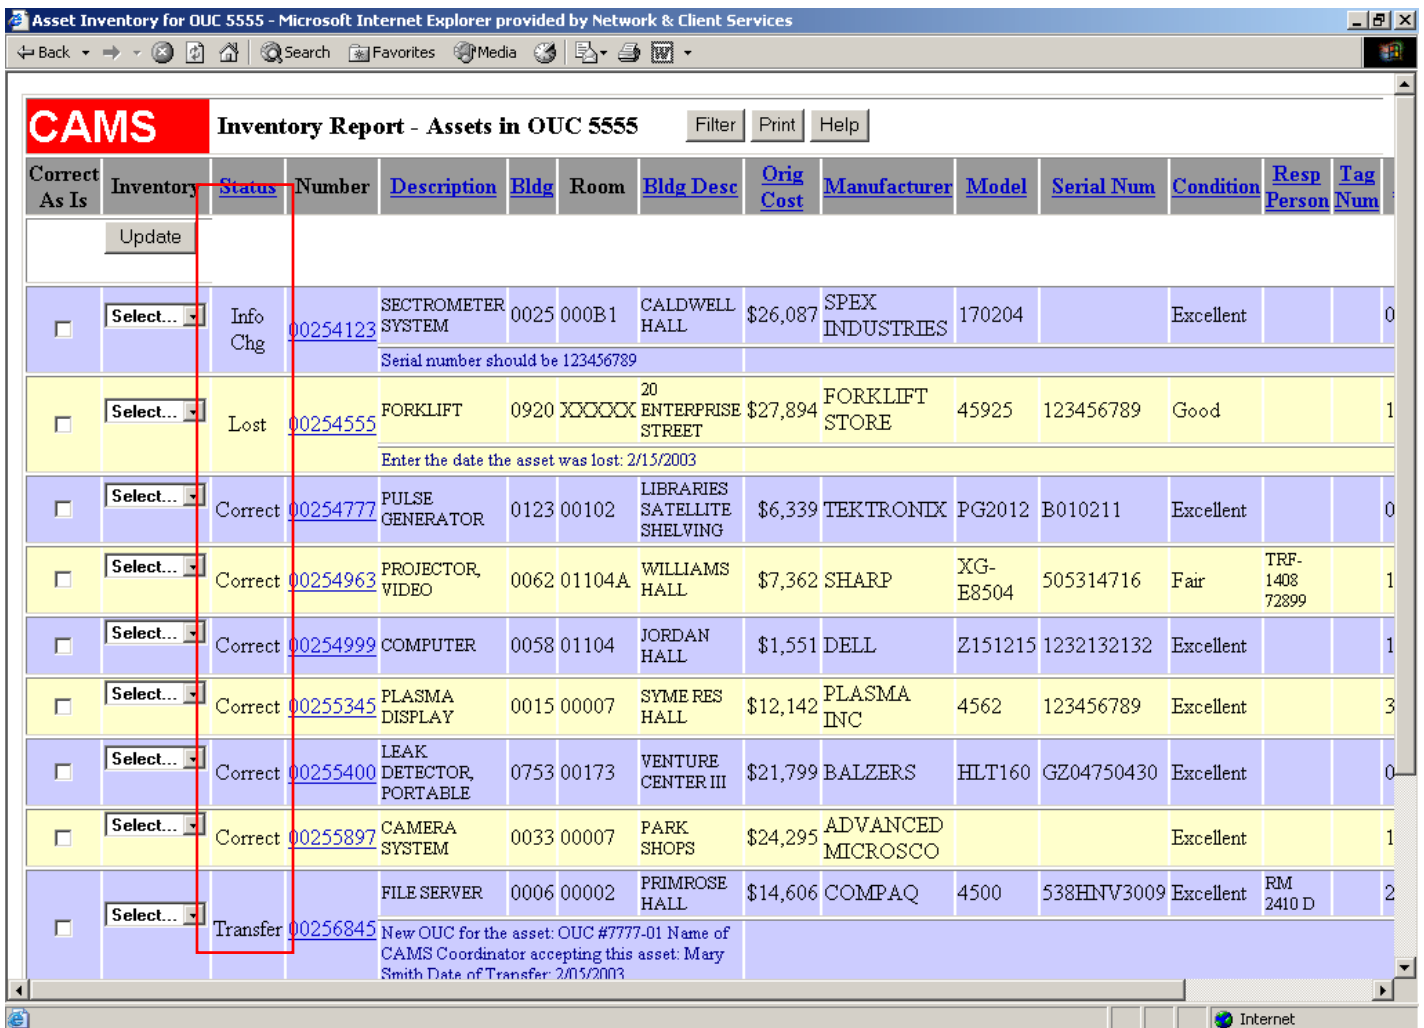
Asset Inventory for OUC 5555 - Microsoft Internet Explorer provided by Network & Client Services

Back Search Favorites Media

CAMS Inventory Report - Assets in OUC 5555 Filter Print Help

| Correct As Is | Inventory | Status | Number | Description | Bldg | Room | Bldg Desc | Orig Cost | Manufacturer | Model | Serial Num | Condition | Resp Person | Tag Num |
|---|---|---|---|---|---|---|---|---|---|---|---|---|---|---|
| | Update | | | | | | | | | | | | | |
| | Select... | Info Chg | 00254123 | SECTROMETER SYSTEM | 0025 | 000B1 | CALDWELL HALL | $26,087 | SPEX INDUSTRIES | 170204 | | Excellent | | 0 |
| | | | | Serial number should be 123456789 | | | | | | | | | | |
| | Select... | Lost | 00254555 | FORKLIFT | 0920 | XXXXX | 20 ENTERPRISE STREET | $27,894 | FORKLIFT STORE | 45925 | 123456789 | Good | | 1 |
| | | | | Enter the date the asset was lost: 2/15/2003 | | | | | | | | | | |
| | Select... | Correct | 00254777 | PULSE GENERATOR | 0123 | 00102 | LIBRARIES SATELLITE SHELVING | $6,339 | TEKTRONIX | PG2012 | B010211 | Excellent | | 0 |
| | Select... | Correct | 00254963 | PROJECTOR, VIDEO | 0062 | 01104A | WILLIAMS HALL | $7,362 | SHARP | XG-E8504 | 505314716 | Fair | TRF-1408 72899 | 1 |
| | Select... | Correct | 00254999 | COMPUTER | 0058 | 01104 | JORDAN HALL | $1,551 | DELL | Z151215 | 1232132132 | Excellent | | 1 |
| | Select... | Correct | 00255345 | PLASMA DISPLAY | 0015 | 00007 | SYME RES HALL | $12,142 | PLASMA INC | 4562 | 123456789 | Excellent | | 3 |
| | Select... | Correct | 00255400 | LEAK DETECTOR, PORTABLE | 0753 | 00173 | VENTURE CENTER III | $21,799 | BALZERS | HLT160 | GZ04750430 | Excellent | | 0 |
| | Select... | Correct | 00255897 | CAMERA SYSTEM | 0033 | 00007 | PARK SHOPS | $24,295 | ADVANCED MICROSCO | | | Excellent | | 1 |
| | Select... | Transfer | 00256845 | FILE SERVER | 0006 | 00002 | PRIMROSE HALL | $14,606 | COMPAQ | 4500 | 538HNV3009 | Excellent | RM 2410 D | 2 |
| | | | | New OUC for the asset: OUC #7777-01 Name of CAMS Coordinator accepting this asset: Mary Smith Date of Transfer: 2/05/2003 | | | | | | | | | | |

Internet